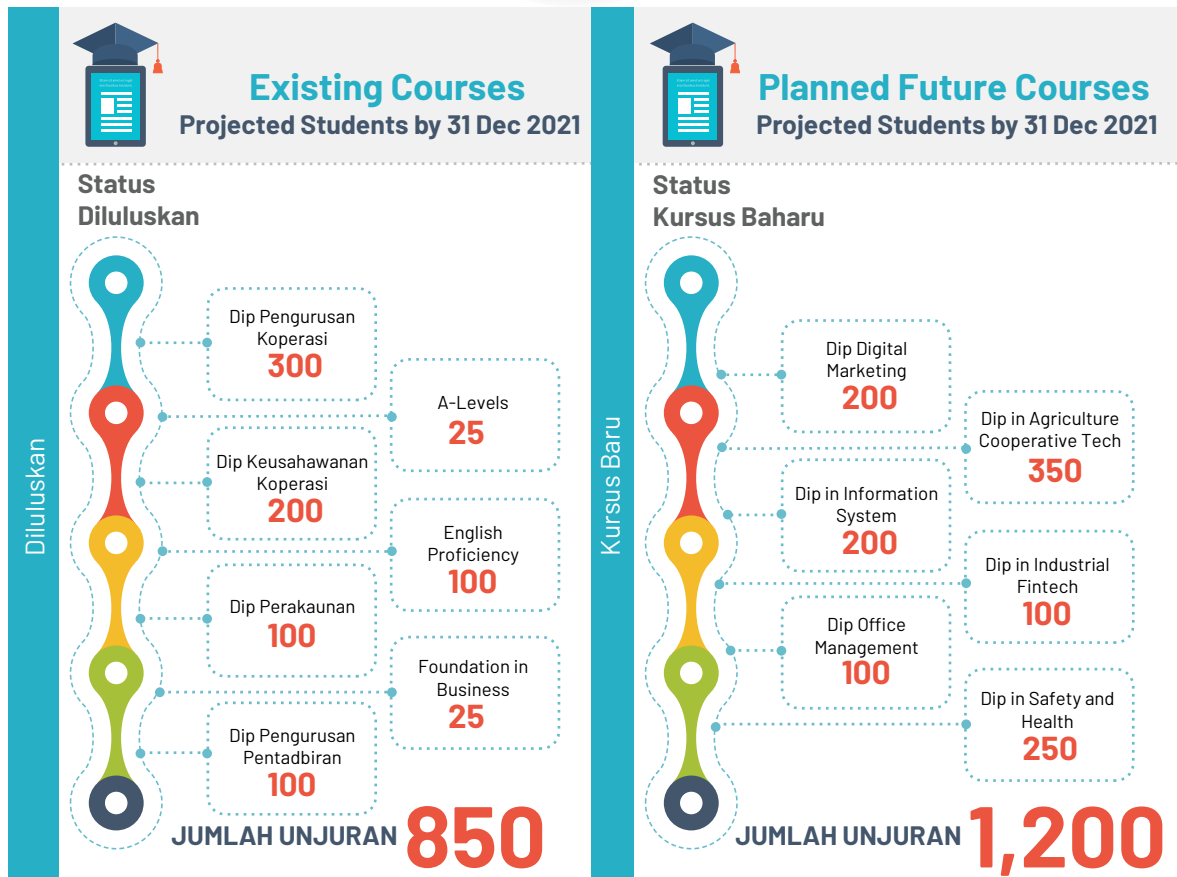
Diluluskan

Existing Courses
Projected Students by 31 Dec 2021

Status
Diluluskan

Dip Pengurusan Koperasi
300

A-Levels
25

Dip Keusahawanan Koperasi
200

English Proficiency
100

Dip Perakaunan
100

Foundation in Business
25

Dip Pengurusan Pentadbiran
100

JUMLAH UNJURAN 850

Kursus Baru

Planned Future Courses
Projected Students by 31 Dec 2021

Status
Kursus Baharu

Dip Digital Marketing
200

Dip in Agriculture Cooperative Tech
350

Dip in Information System
200

Dip in Industrial Fintech
100

Dip Office Management
100

Dip in Safety and Health
250

JUMLAH UNJURAN 1,200